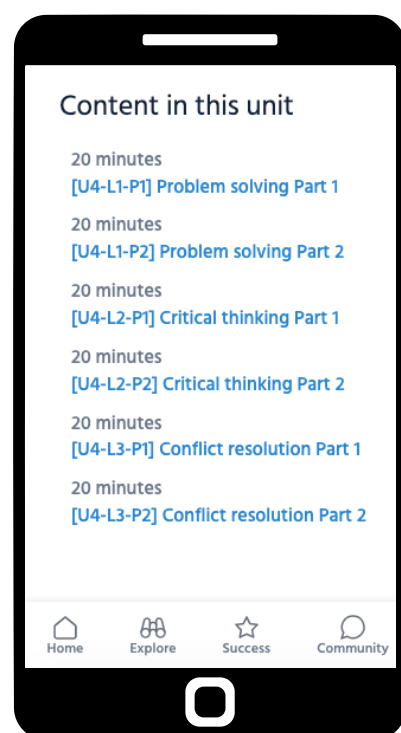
Content in this unit

20 minutes
[U4-L1-P1] Problem solving Part 1

20 minutes
[U4-L1-P2] Problem solving Part 2

20 minutes
[U4-L2-P1] Critical thinking Part 1

20 minutes
[U4-L2-P2] Critical thinking Part 2

20 minutes
[U4-L3-P1] Conflict resolution Part 1

20 minutes
[U4-L3-P2] Conflict resolution Part 2

Home Explore Success Community